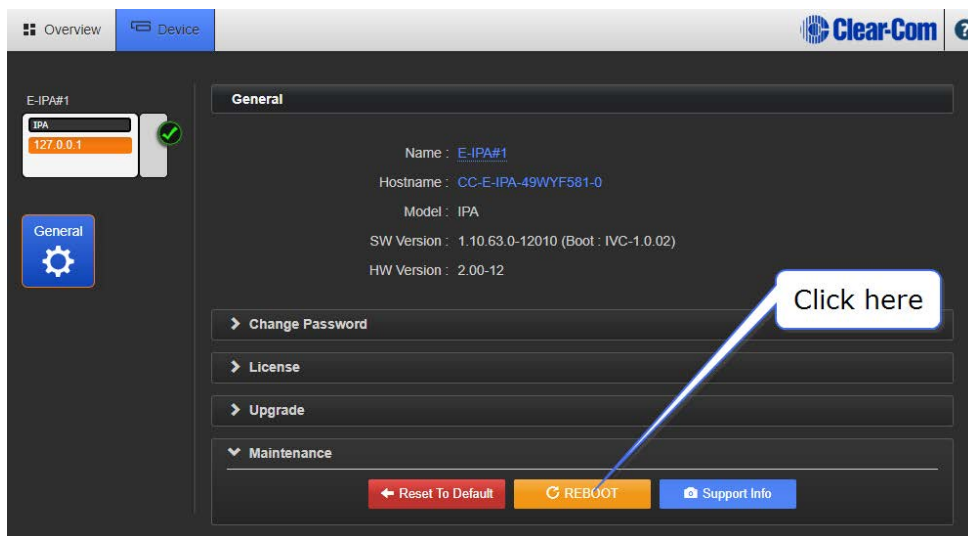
Overview
Device
Clear-Com

E-IPA#1
IPA
127.0.0.1

General

General

Name : E-IPA#1
Hostname : CC-E-IPA-49WYF581-0
Model : IPA
SW Version : 1.10.63.0-12010 (Boot : IVC-1.0.02)
HW Version : 2.00-12

Click here

Change Password
License
Upgrade
Maintenance

Reset To Default
REBOOT
Support Info